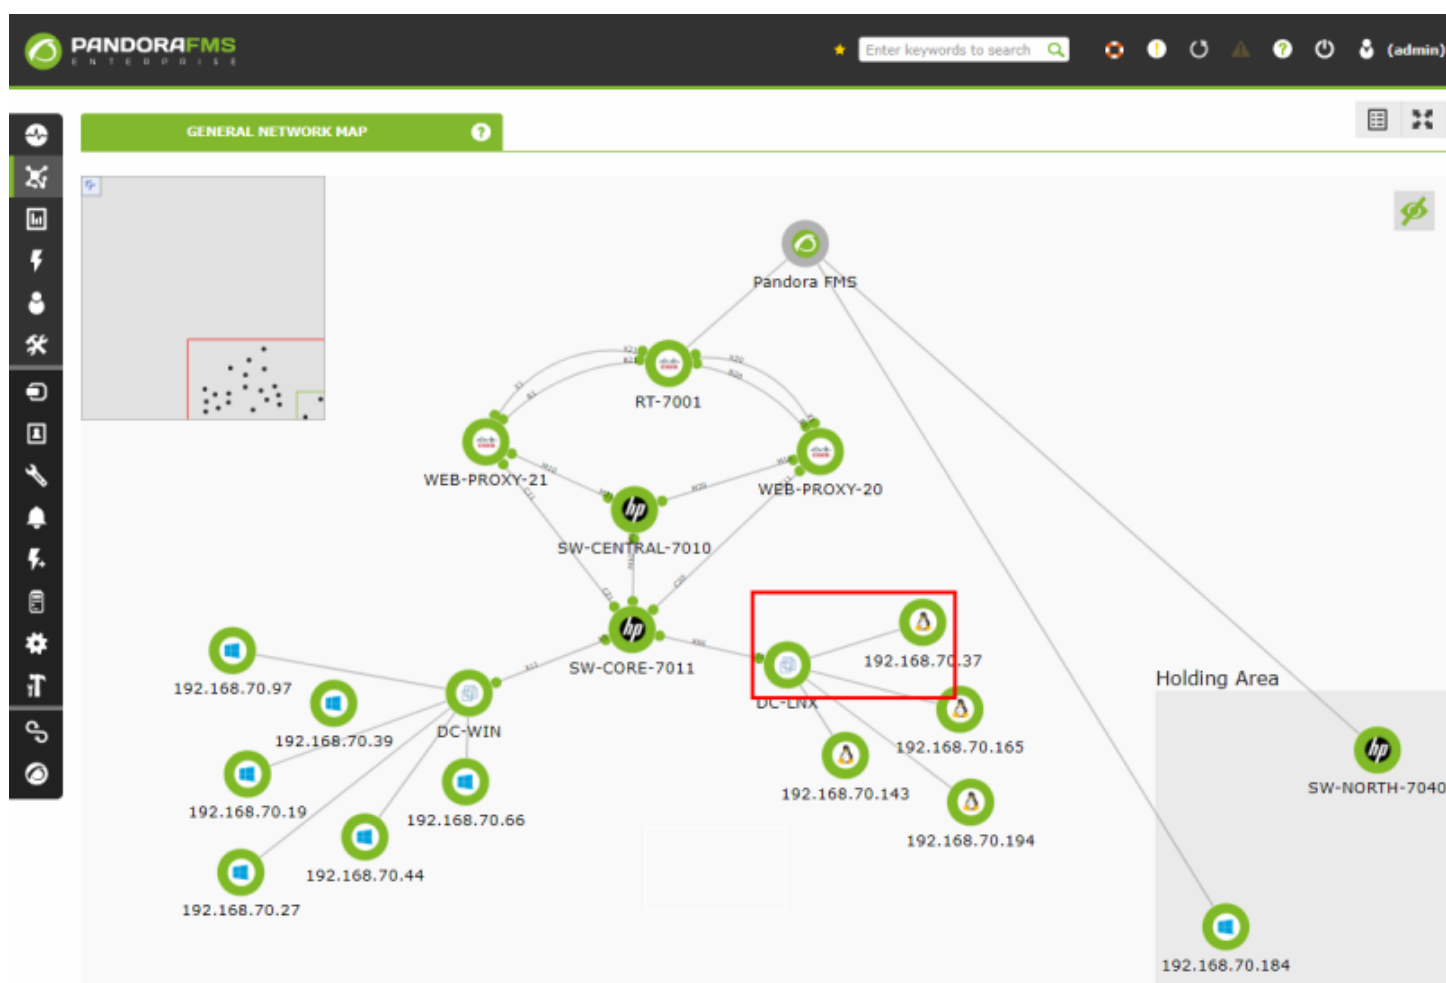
PANDORAFMS
ENTERPRISE

Enter keywords to search

(admin)

GENERAL NETWORK MAP

Pandora FMS

RT-7001

WEB-PROXY-21

WEB-PROXY-20

SW-CENTRAL-7010

SW-CORE-7011

192.168.70.37

DC-LNX

192.168.70.165

192.168.70.143

192.168.70.194

Holding Area

SW-NORTH-7040

192.168.70.184

192.168.70.97

192.168.70.39

DC-WIN

192.168.70.19

192.168.70.66

192.168.70.44

192.168.70.27